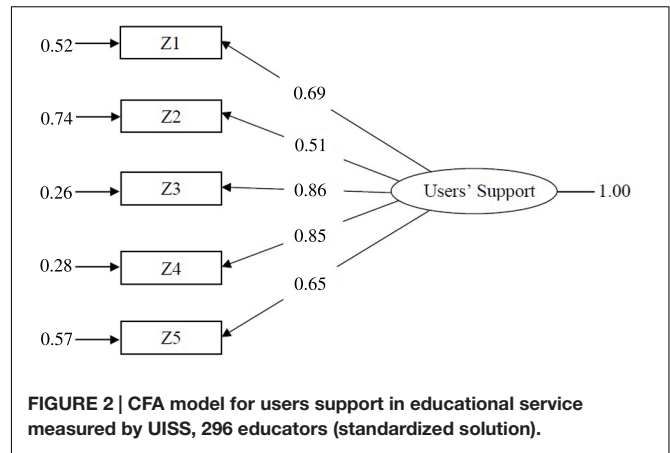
0.52 Z1

0.74 Z2

0.26 Z3

0.28 Z4

0.57 Z5

0.69

0.51

0.86

0.85

0.65

Users' Support

1.00

FIGURE 2 | CFA model for users support in educational service measured by UISS, 296 educators (standardized solution).